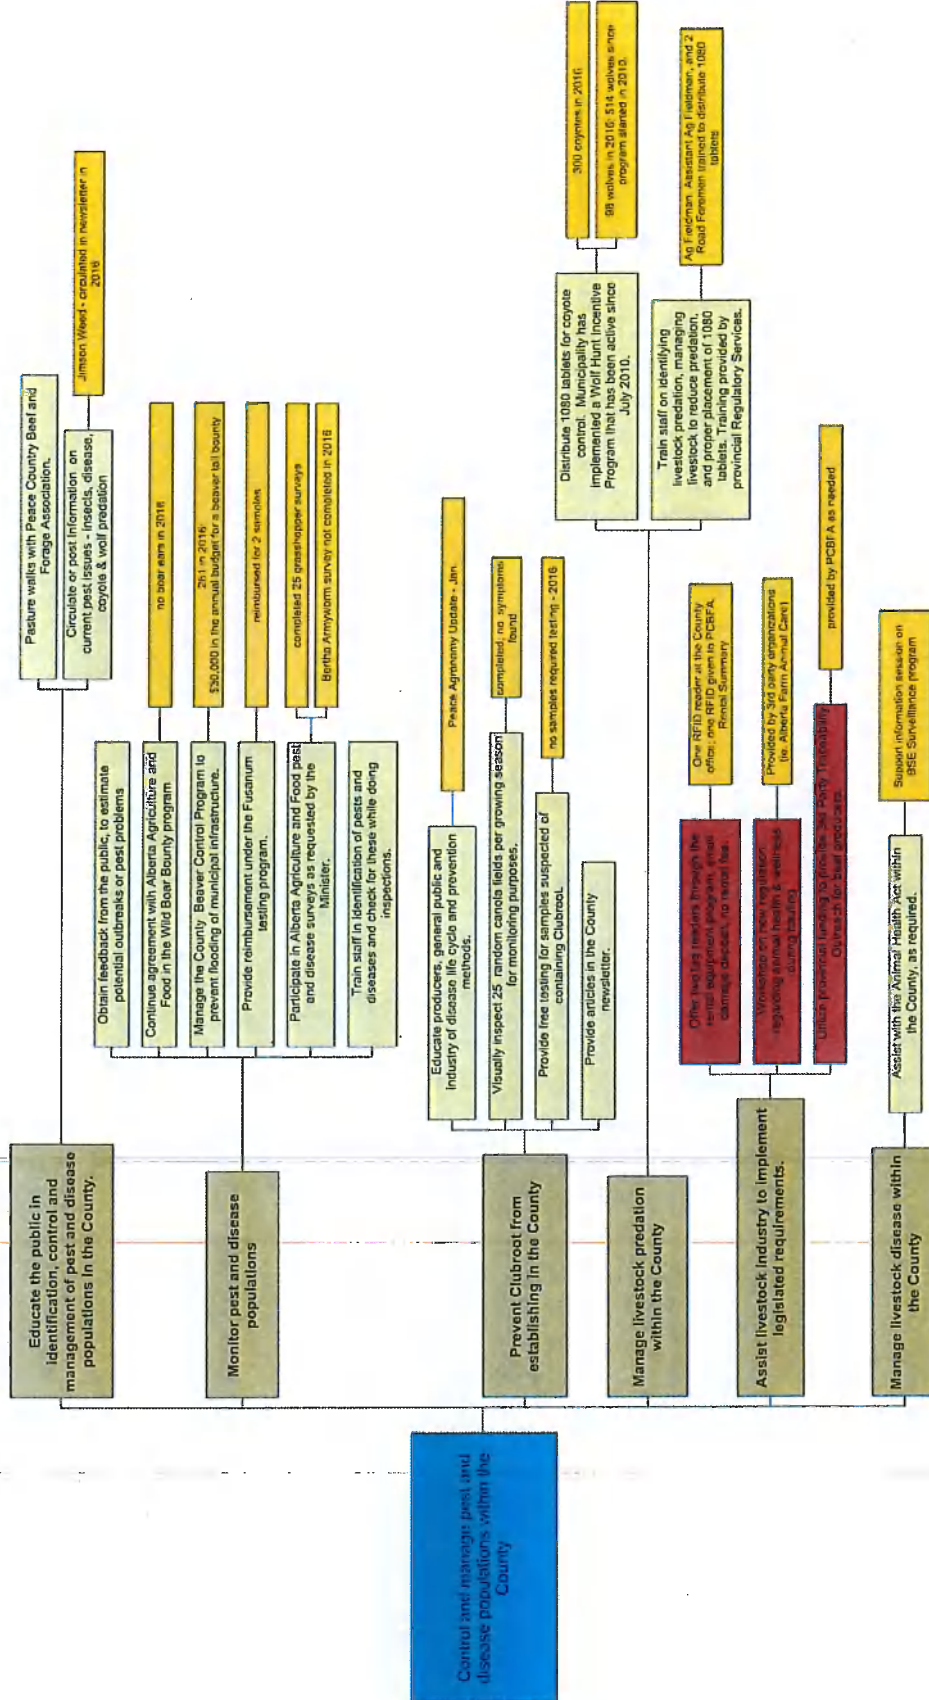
Control and manage pest and disease populations within the County

Educate the public in identification, control and management of pest and disease populations in the County.

Pasture walks with Peace Country Beef and Forage Association.

Circulate or post information on current pest issues - insects, disease, coyote & wolf predation

Jimson Weed - circulated in newsletter in 2016

Monitor pest and disease populations

Obtain feedback from the public, to estimate potential outbreaks or pest problems

Continue agreement with Alberta Agriculture and Food in the Wild Boar Bounty program

no boar ears in 2016

Manage the County Beaver Control Program to prevent flooding of municipal infrastructure.

261 in 2016 $50,000 in the annual budget for a beaver tail bounty

Provide reimbursement under the Fusarium testing program.

reimbursed for 2 samples

Participate in Alberta Agriculture and Food pest and disease surveys as requested by the Minister.

completed 25 grasshopper surveys

Bertha Armyworm survey not completed in 2016

Train staff in identification of pests and diseases and check for these while doing inspections.

Prevent Clubroot from establishing in the County

Educate producers, general public and industry of disease life cycle and prevention methods.

Peace Agronomy Update - Jan

Visually inspect 25 random canola fields per growing season for monitoring purposes.

completed, no symptoms found

Provide free testing for samples suspected of containing Clubroot.

no samples required testing - 2016

Provide articles in the County newsletter.

Manage livestock predation within the County

Distribute 1080 tablets for coyote control. Municipality has implemented a Wolf Hunt Incentive Program that has been active since July 2010.

300 coyotes in 2016

98 wolves in 2016; 514 wolves since program started in 2010.

Train staff on identifying livestock predation, managing livestock to reduce predation, and proper placement of 1080 tablets. Training provided by provincial Regulatory Services.

Ag Fieldman, Assistant Ag Fieldman, and 2 Road Foremen trained to distribute 1080 tablets

Assist livestock industry to implement legislated requirements.

Offer two tag readers through the rental equipment program, small carcass disposal, no rental fee.

One RFID reader at the County office; one RFID given to PCBFA Rental Summary

Workshop on new regulation regarding animal health & wellness during hauling

Provided by 3rd party organizations (ie. Alberta Farm Animal Care)

Utilize provincial funding to provide 3rd Party Traceability Outreach for beef producers.

provided by PCBFA as needed

Manage livestock disease within the County

Assist with the Animal Health Act within the County, as required.

Support information session on BSE Surveillance program